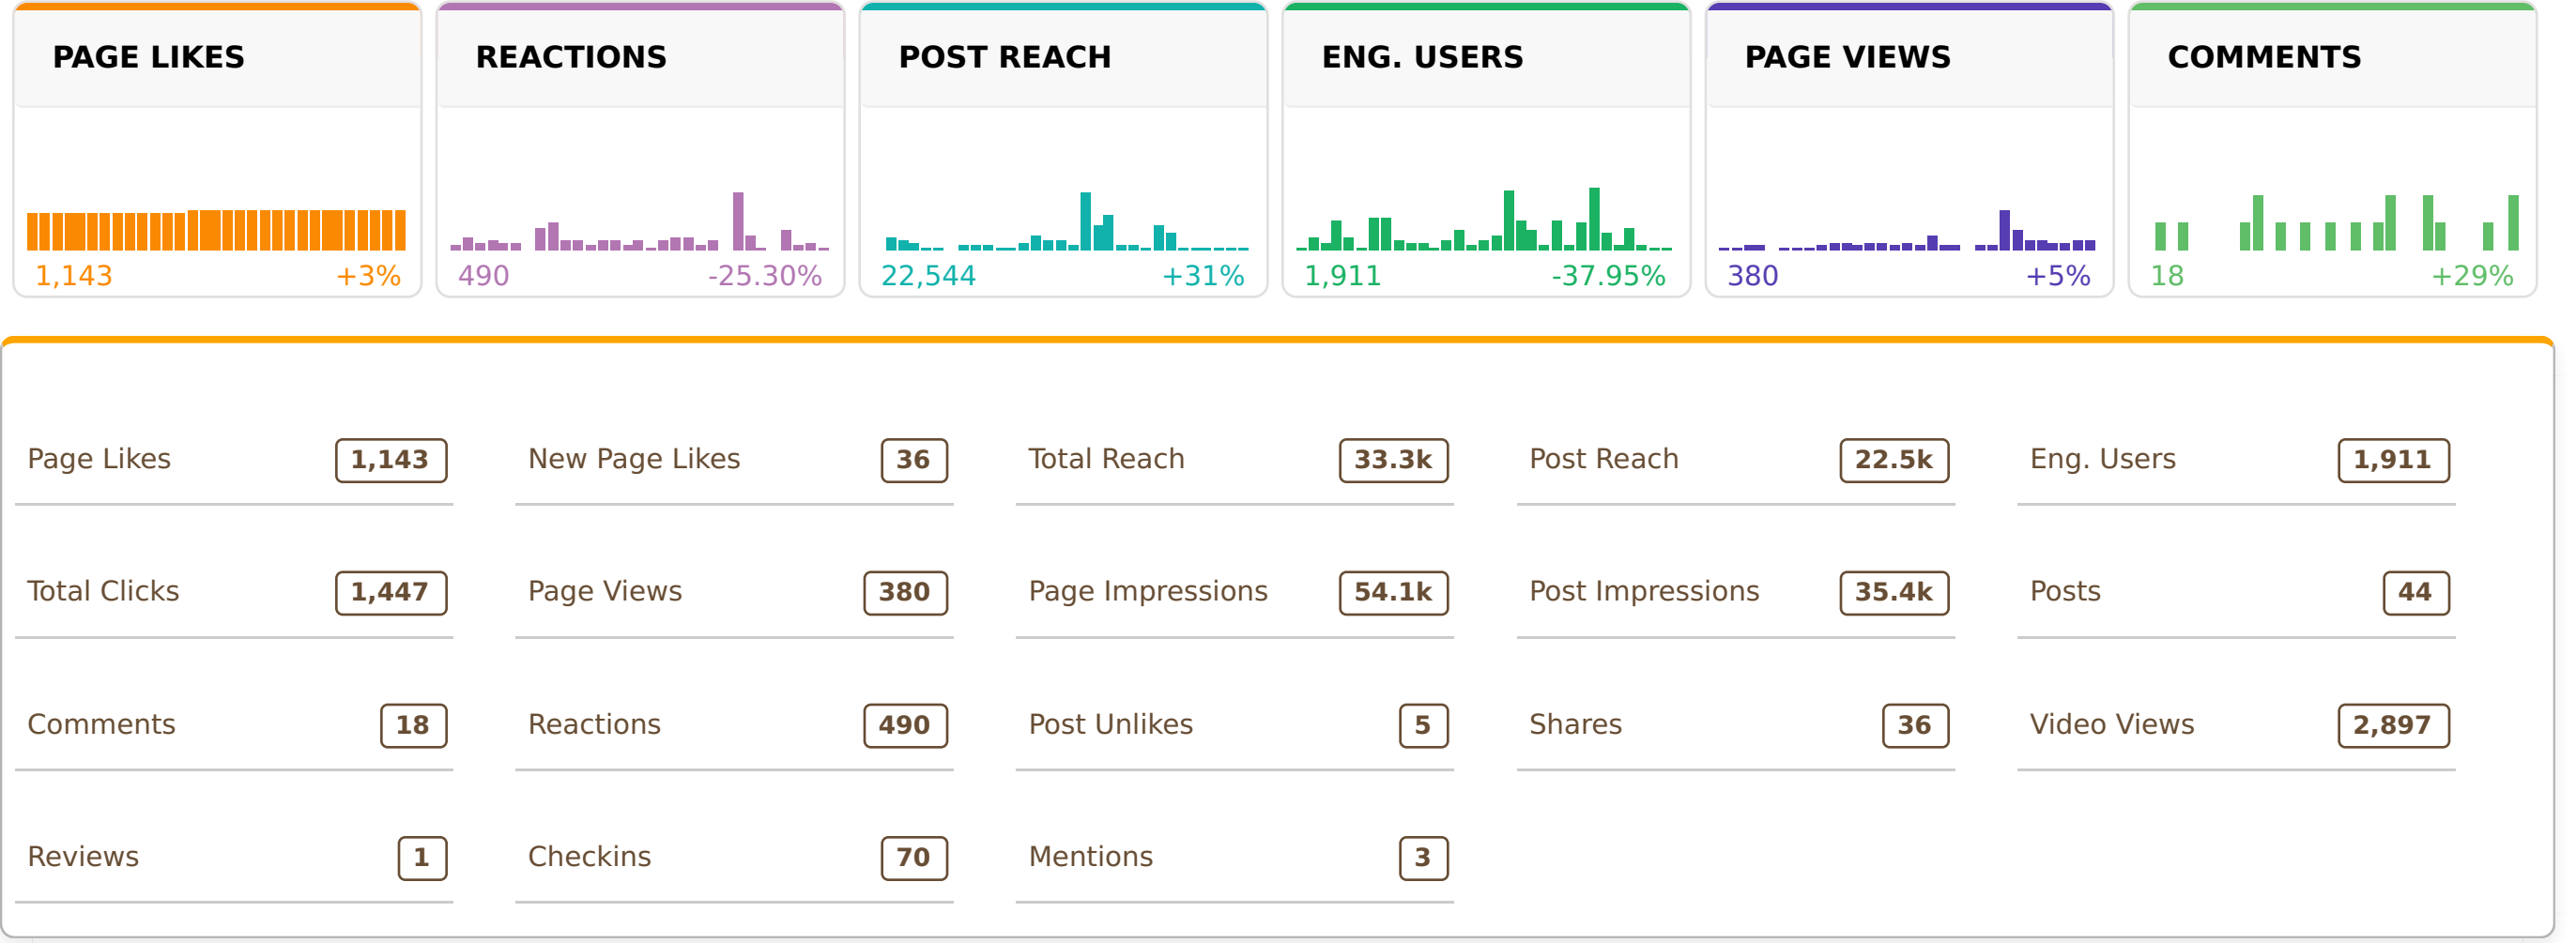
PAGE LIKES
1,143 +3%

REACTIONS
490 -25.30%

POST REACH
22,544 +31%

ENG. USERS
1,911 -37.95%

PAGE VIEWS
380 +5%

COMMENTS
18 +29%

| | | | | | | | | | |
|---|---|---|---|---|---|---|---|---|---|
| Page Likes | 1,143 | New Page Likes | 36 | Total Reach | 33.3k | Post Reach | 22.5k | Eng. Users | 1,911 |
| Total Clicks | 1,447 | Page Views | 380 | Page Impressions | 54.1k | Post Impressions | 35.4k | Posts | 44 |
| Comments | 18 | Reactions | 490 | Post Unlikes | 5 | Shares | 36 | Video Views | 2,897 |
| Reviews | 1 | Checkins | 70 | Mentions | 3 | | | | |